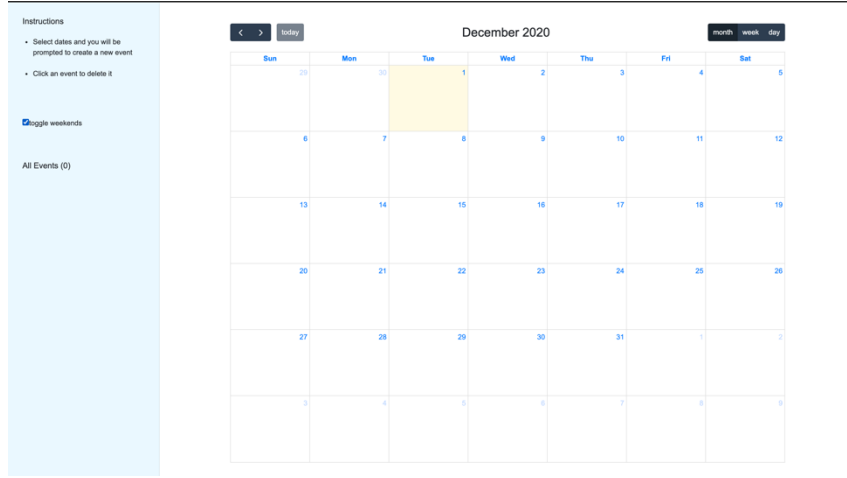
Instructions

- Select dates and you will be prompted to create a new event
- Click an event to delete it

toggle weekends

All Events (0)

< > today

December 2020

month week day

| Sun | Mon | Tue | Wed | Thu | Fri | Sat |
|---|---|---|---|---|---|---|
| 29 | 30 | 1 | 2 | 3 | 4 | 5 |
| 6 | 7 | 8 | 9 | 10 | 11 | 12 |
| 13 | 14 | 15 | 16 | 17 | 18 | 19 |
| 20 | 21 | 22 | 23 | 24 | 25 | 26 |
| 27 | 28 | 29 | 30 | 31 | 1 | 2 |
| 3 | 4 | 5 | 6 | 7 | 8 | 9 |